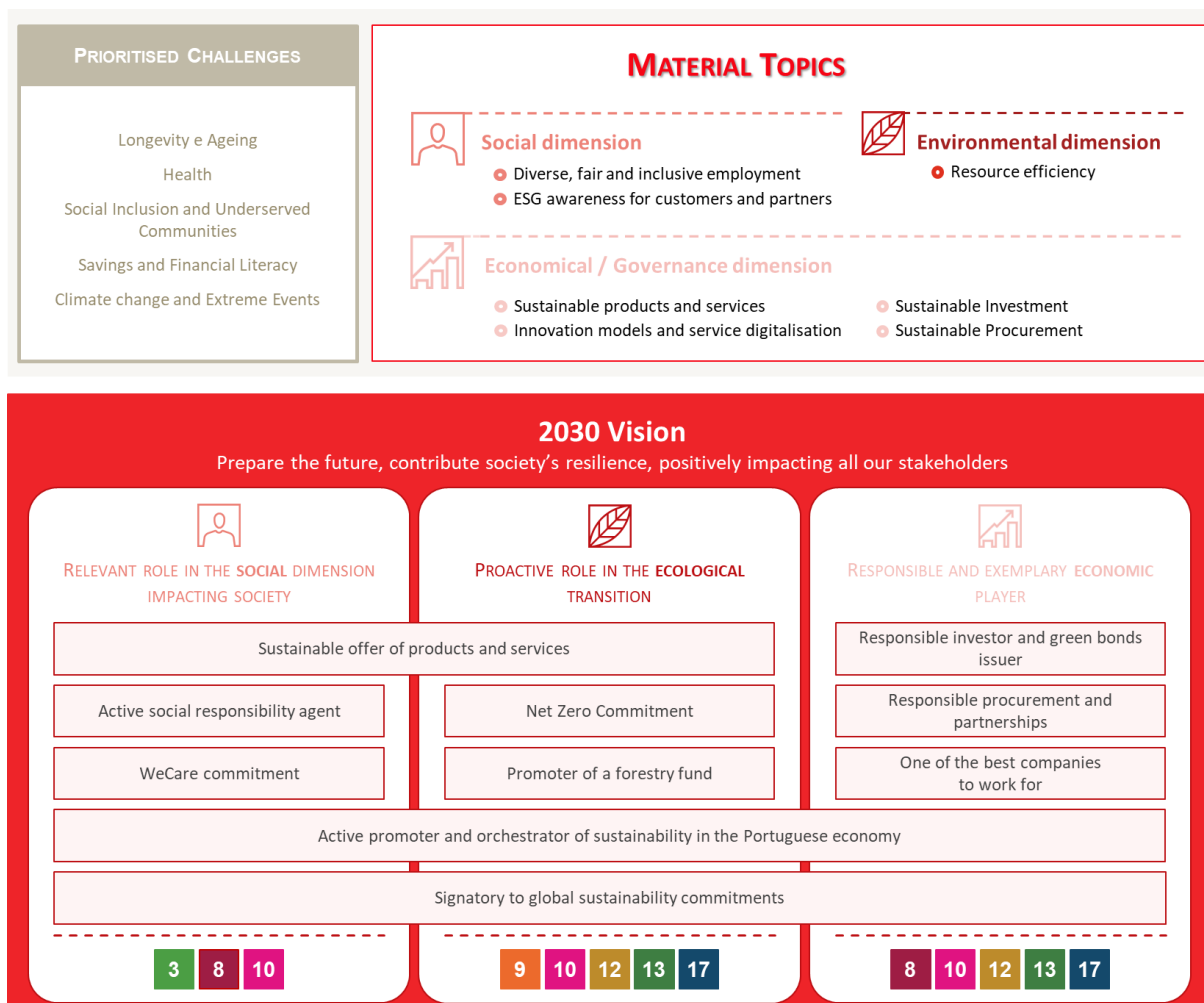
PRIORITISED CHALLENGES

Longevity e Ageing

Health

Social Inclusion and Underserved Communities

Savings and Financial Literacy

Climate change and Extreme Events

MATERIAL TOPICS

Social dimension
Diverse, fair and inclusive employment
ESG awareness for customers and partners

Environmental dimension
Resource efficiency

Economical / Governance dimension
Sustainable products and services
Innovation models and service digitalisation
Sustainable Investment
Sustainable Procurement

2030 Vision
Prepare the future, contribute society's resilience, positively impacting all our stakeholders

RELEVANT ROLE IN THE SOCIAL DIMENSION IMPACTING SOCIETY

PROACTIVE ROLE IN THE ECOLOGICAL TRANSITION

RESPONSIBLE AND EXEMPLARY ECONOMIC PLAYER

Sustainable offer of products and services

Responsible investor and green bonds issuer

Active social responsibility agent

Net Zero Commitment

Responsible procurement and partnerships

WeCare commitment

Promoter of a forestry fund

One of the best companies to work for

Active promoter and orchestrator of sustainability in the Portuguese economy

Signatory to global sustainability commitments

3 8 10

9 10 12 13 17

8 10 12 13 17